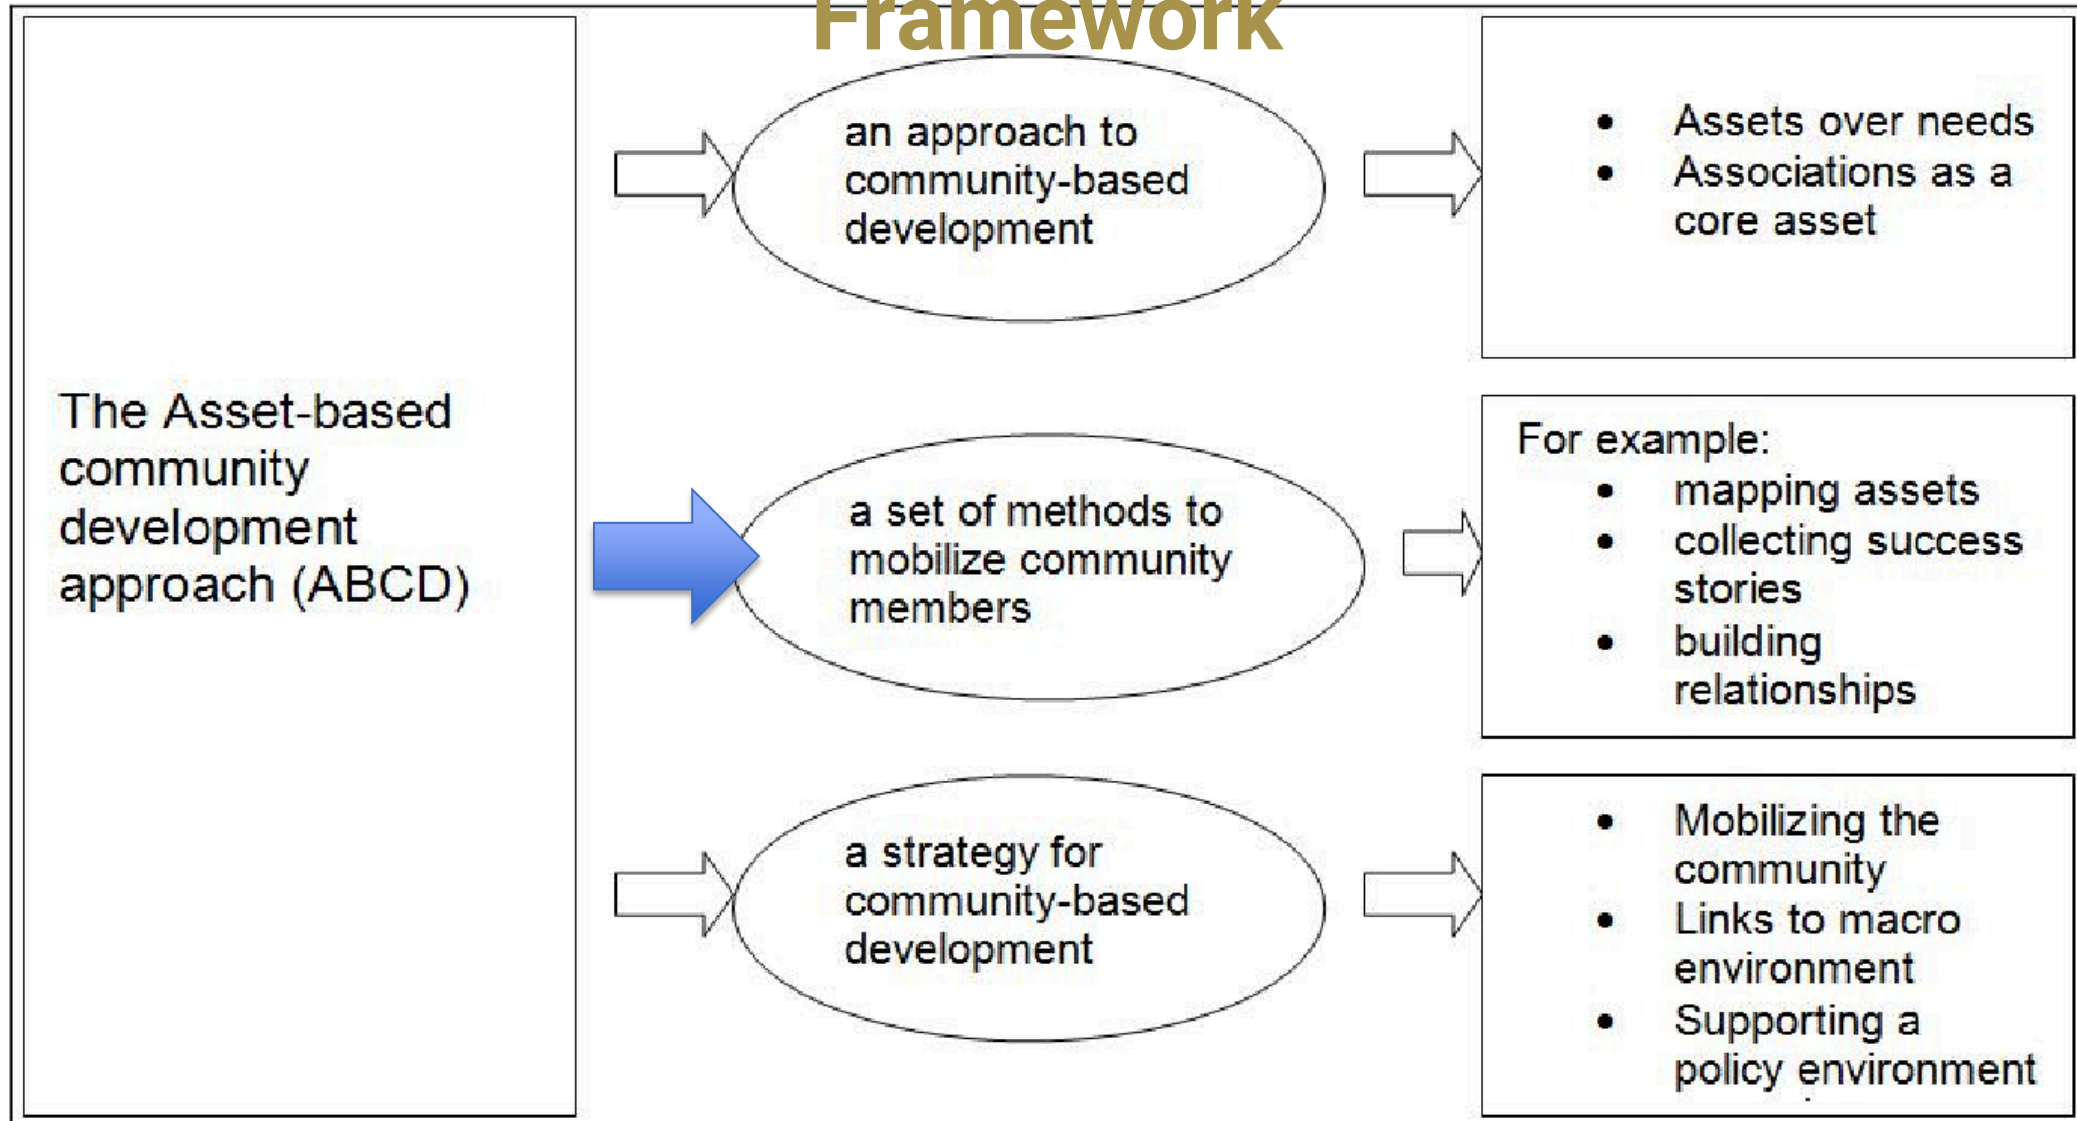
Framework

The Asset-based community development approach (ABCD)

an approach to community-based development

- Assets over needs
- Associations as a core asset

a set of methods to mobilize community members

For example:
- mapping assets
- collecting success stories
- building relationships

a strategy for community-based development

- Mobilizing the community
- Links to macro environment
- Supporting a policy environment